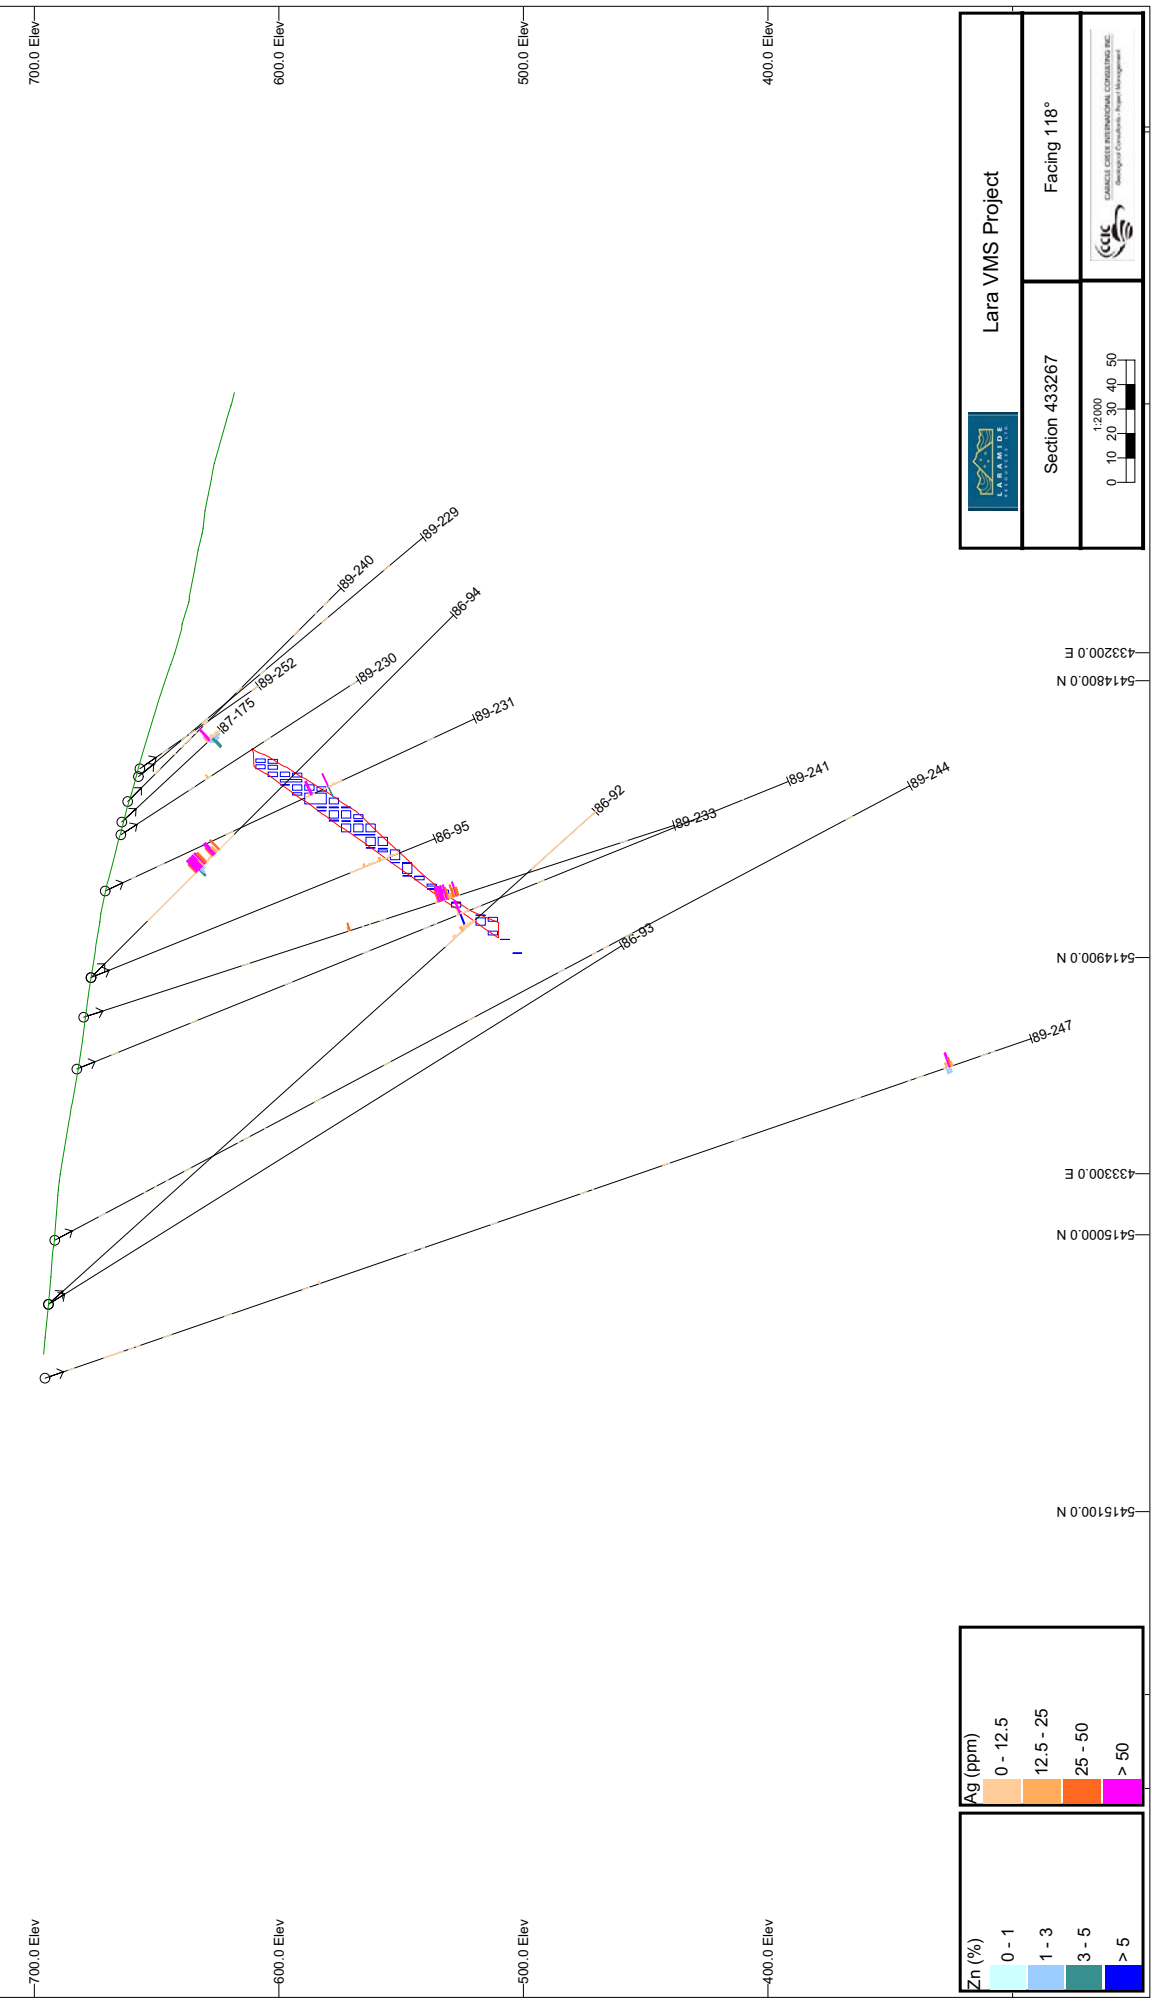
700.0 Elev
600.0 Elev
500.0 Elev
400.0 Elev

Lara VMS Project
Facing 118°
Section 433267
1:2000
0 10 20 30 40 50
LARAMIDE
CCIC
CARACLE CREEK INTERNATIONAL CONSULTING INC.

433200.0 E
5414800.0 N
5414900.0 N
433300.0 E
5415000.0 N
5415100.0 N

I89-229
I89-240
I86-94
I89-252
I89-230
I87-175
I89-231
I89-241
I89-244
I86-92
I89-233
I86-95
I86-93
I89-247

Ag (ppm)
0 - 12.5
12.5 - 25
25 - 50
> 50

Zn (%)
0 - 1
1 - 3
3 - 5
> 5

700.0 Elev
600.0 Elev
500.0 Elev
400.0 Elev